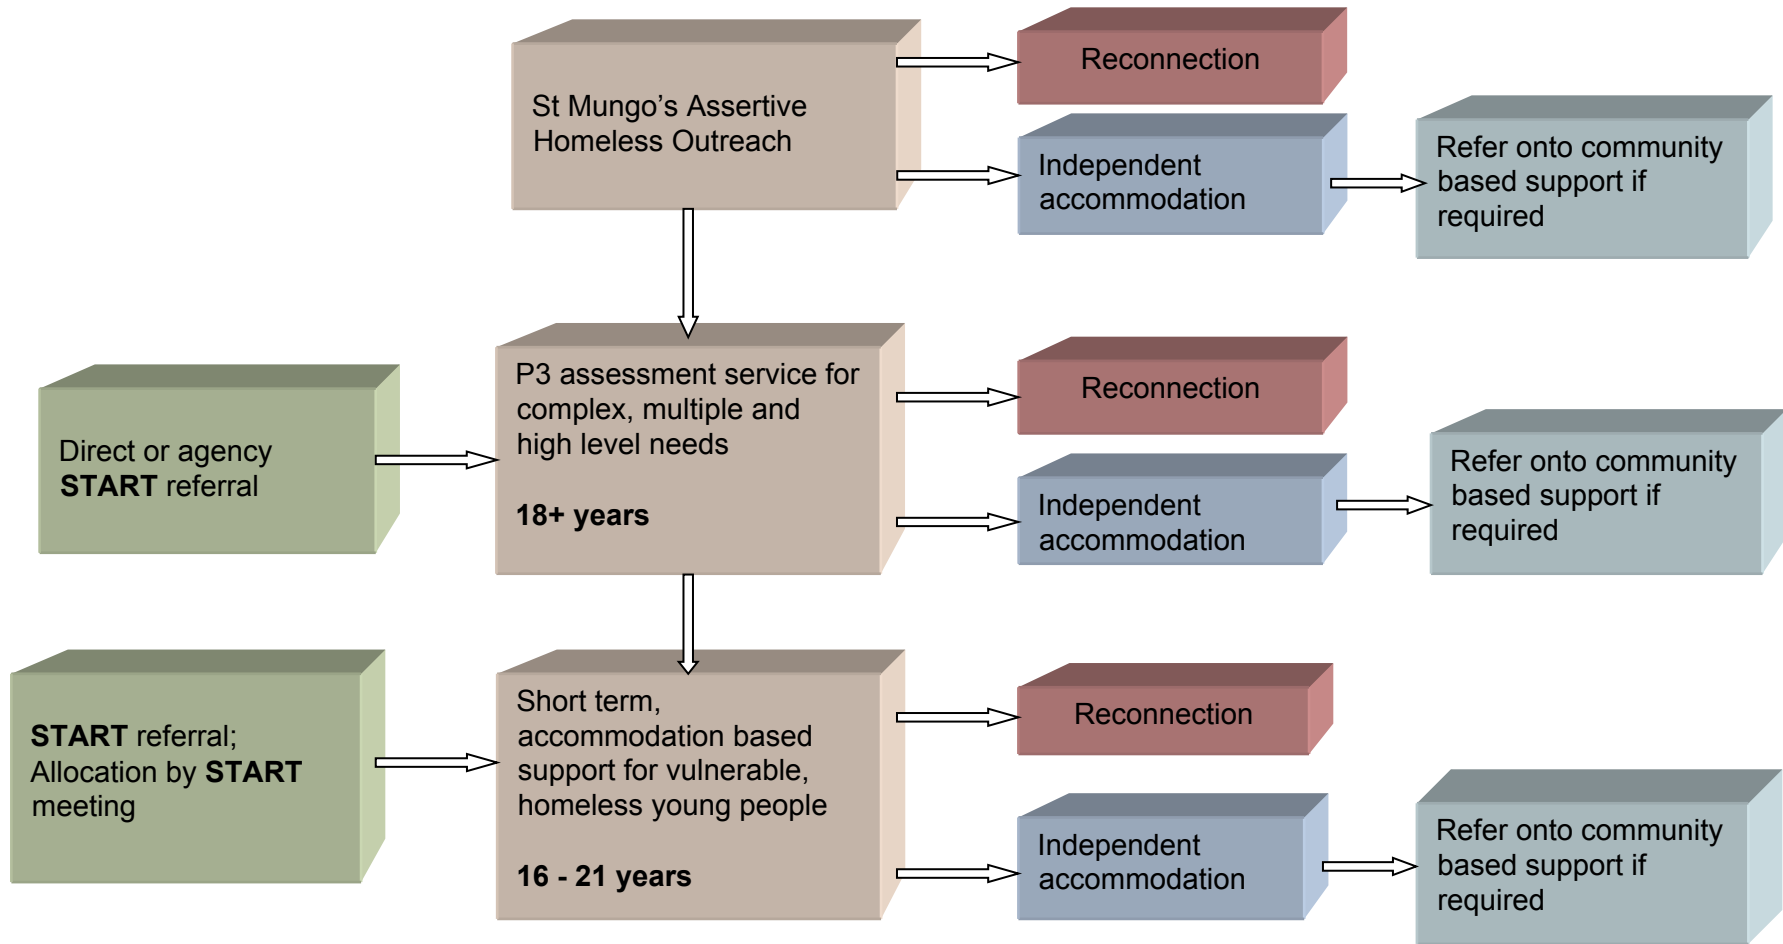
St Mungo’s Assertive Homeless Outreach

Reconnection

Independent accommodation

Refer onto community based support if required

Direct or agency **START** referral

P3 assessment service for complex, multiple and high level needs

**18+ years**

Reconnection

Independent accommodation

Refer onto community based support if required

**START** referral; Allocation by **START** meeting

Short term, accommodation based support for vulnerable, homeless young people

**16 - 21 years**

Reconnection

Independent accommodation

Refer onto community based support if required